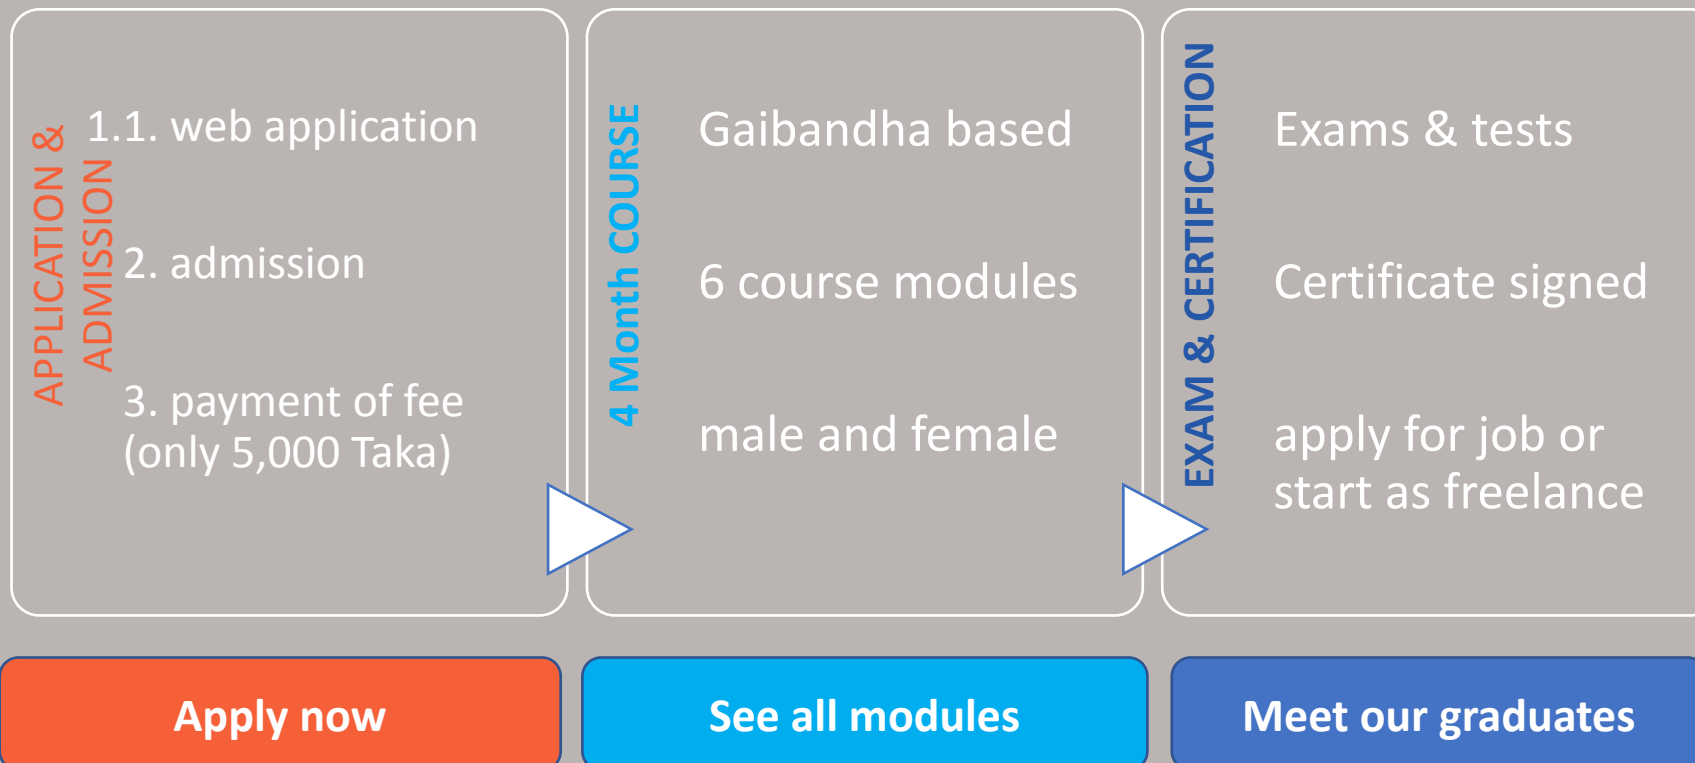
APPLICATION & ADMISSION

1.1. web application

2. admission

3. payment of fee (only 5,000 Taka)

4 Month COURSE

Gaibandha based

6 course modules

male and female

EXAM & CERTIFICATION

Exams & tests

Certificate signed

apply for job or start as freelance

Apply now

See all modules

Meet our graduates